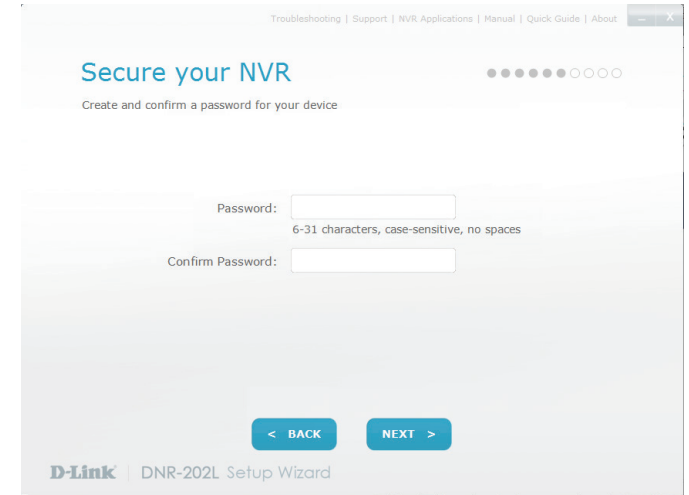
Troubleshooting | Support | NVR Applications | Manual | Quick Guide | About – X

Secure your NVR

Create and confirm a password for your device

Password:

6-31 characters, case-sensitive, no spaces

Confirm Password:

< BACK

NEXT >

D-Link | DNR-202L Setup Wizard